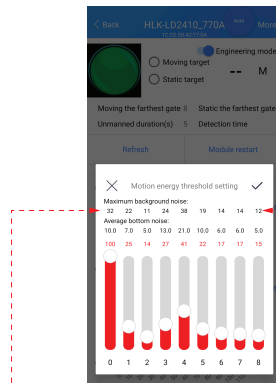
Back
HLK-LD2410_770A
More
Engineering mode
Moving target
Static target
-- M
Moving the farthest gate 8
Static the farthest gate
Unmanned duration(s) 5
Detection time
Refresh
Module restart
Motion energy threshold setting
Maximum background noise:
| 32 | 22 | 11 | 24 | 38 | 19 | 14 | 14 | 12 |
|---|---|---|---|---|---|---|---|---|
Average bottom noise:
| 10.0 | 7.0 | 5.0 | 13.0 | 21.0 | 10.0 | 6.0 | 6.0 | 5.0 |
|---|---|---|---|---|---|---|---|---|
| 100 | 25 | 14 | 27 | 41 | 22 | 17 | 17 | 15 |
0 1 2 3 4 5 6 7 8